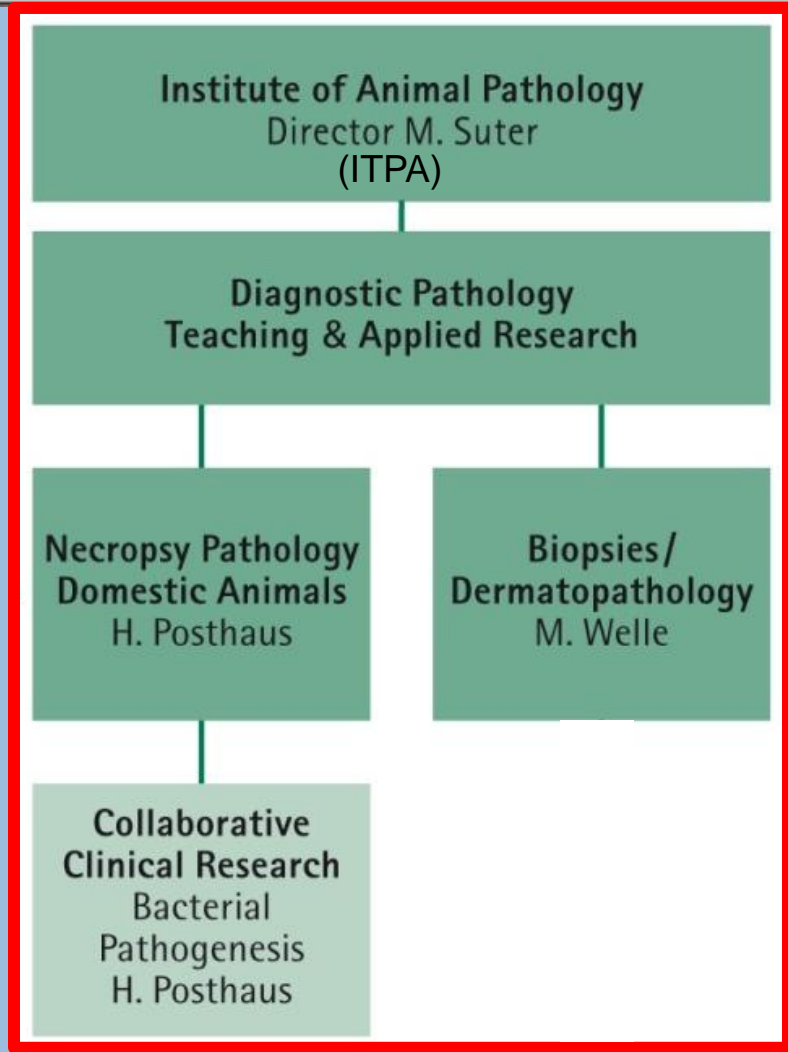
Institute of Animal Pathology
Director M. Suter
(ITPA)

Diagnostic Pathology
Teaching & Applied Research

Necropsy Pathology
Domestic Animals
H. Posthaus

Biopsies/
Dermatopathology
M. Welle

Collaborative
Clinical Research
Bacterial
Pathogenesis
H. Posthaus